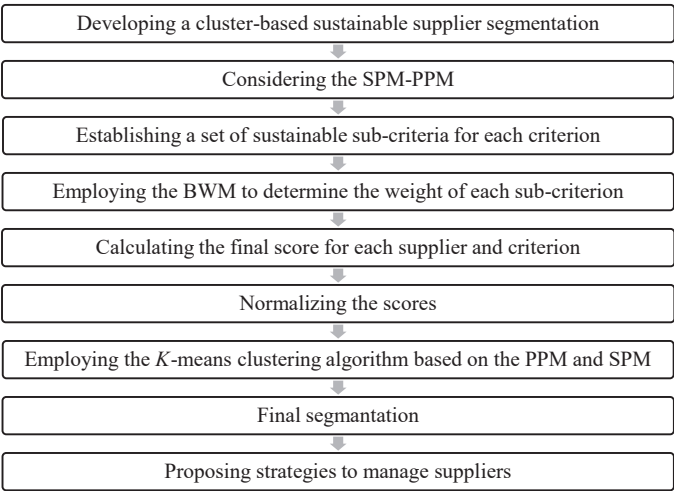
Developing a cluster-based sustainable supplier segmentation

Considering the SPM-PPM

Establishing a set of sustainable sub-criteria for each criterion

Employing the BWM to determine the weight of each sub-criterion

Calculating the final score for each supplier and criterion

Normalizing the scores

Employing the $K$-means clustering algorithm based on the PPM and SPM

Final segmantation

Proposing strategies to manage suppliers